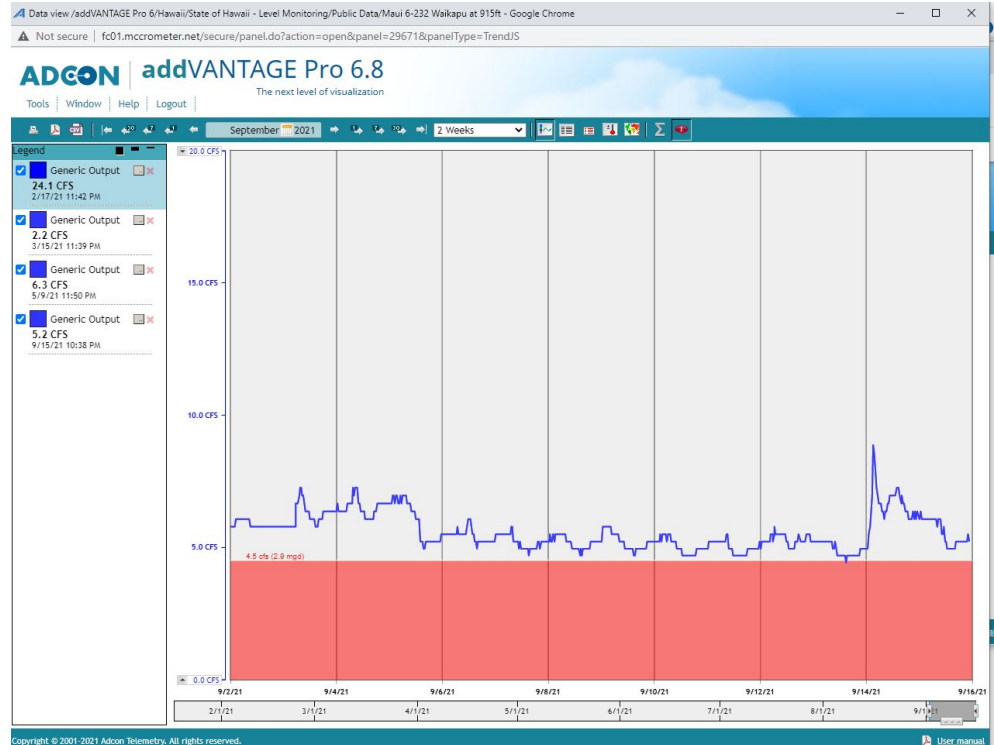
Data view /addVANTAGE Pro 6/Hawaii/State of Hawaii - Level Monitoring/Public Data/Maui 6-232 Waikapu at 915ft - Google Chrome

Not secure | fc01.mccrometer.net/secure/panel.do?action=open&panel=29671&panelType=TrendJS

ADCON | addVANTAGE Pro 6.8
The next level of visualization

Tools | Window | Help | Logout

September 2021 | 2 Weeks

Legend

Generic Output
24.1 CFS
2/17/21 11:42 PM

Generic Output
2.2 CFS
3/15/21 11:39 PM

Generic Output
6.3 CFS
5/9/21 11:50 PM

Generic Output
5.2 CFS
9/15/21 10:38 PM

20.0 CFS
15.0 CFS
10.0 CFS
5.0 CFS
4.5 cfs (2.9 mgd)
0.0 CFS

9/2/21 9/4/21 9/6/21 9/8/21 9/10/21 9/12/21 9/14/21 9/16/21

2/1/21 3/1/21 4/1/21 5/1/21 6/1/21 7/1/21 8/1/21 9/1/21

Copyright © 2001-2021 Adcon Telemetry. All rights reserved.

User manual